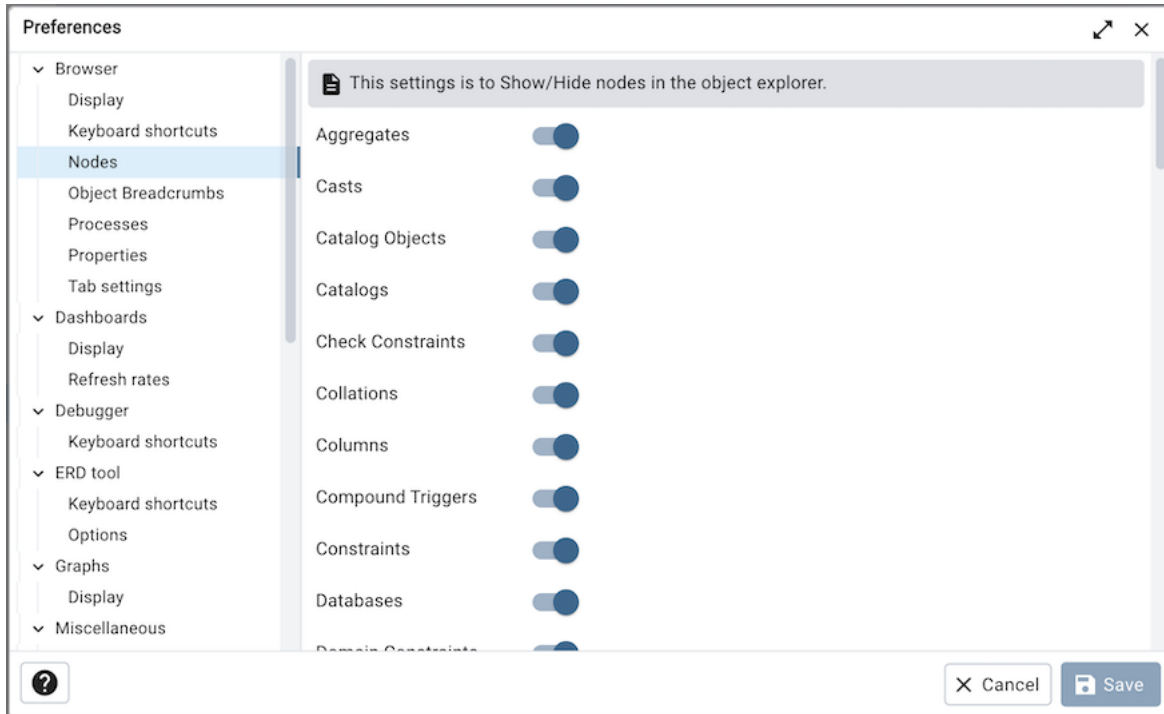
Preferences

Browser
Display
Keyboard shortcuts
Nodes
Object Breadcrumbs
Processes
Properties
Tab settings
Dashboards
Display
Refresh rates
Debugger
Keyboard shortcuts
ERD tool
Keyboard shortcuts
Options
Graphs
Display
Miscellaneous

This settings is to Show/Hide nodes in the object explorer.

Aggregates
Casts
Catalog Objects
Catalogs
Check Constraints
Collations
Columns
Compound Triggers
Constraints
Databases
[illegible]

?
Cancel
Save